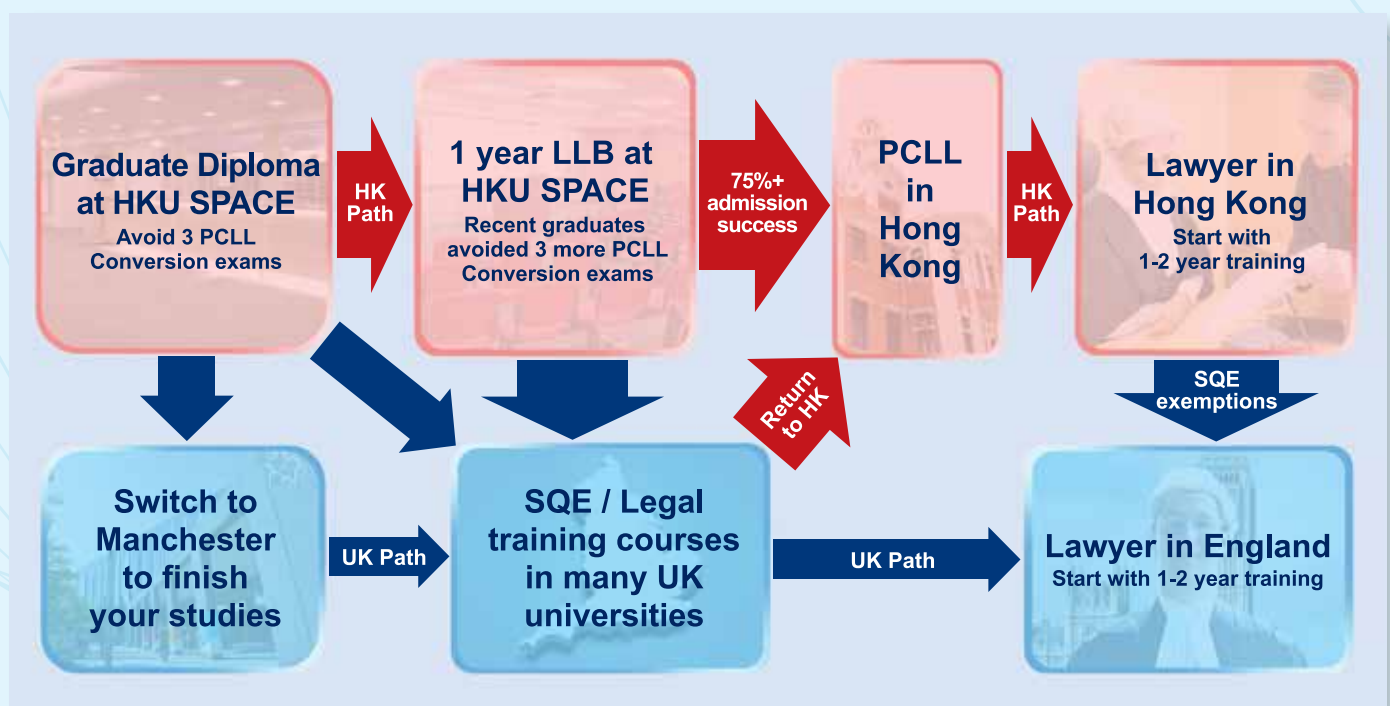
Graduate Diploma at HKU SPACE
Avoid 3 PCLL Conversion exams

HK Path

1 year LLB at HKU SPACE
Recent graduates avoided 3 more PCLL Conversion exams

75%+ admission success

PCLL in Hong Kong

HK Path

Lawyer in Hong Kong
Start with 1-2 year training

Return to HK

SQE exemptions

Switch to Manchester to finish your studies

UK Path

SQE / Legal training courses in many UK universities

UK Path

Lawyer in England
Start with 1-2 year training